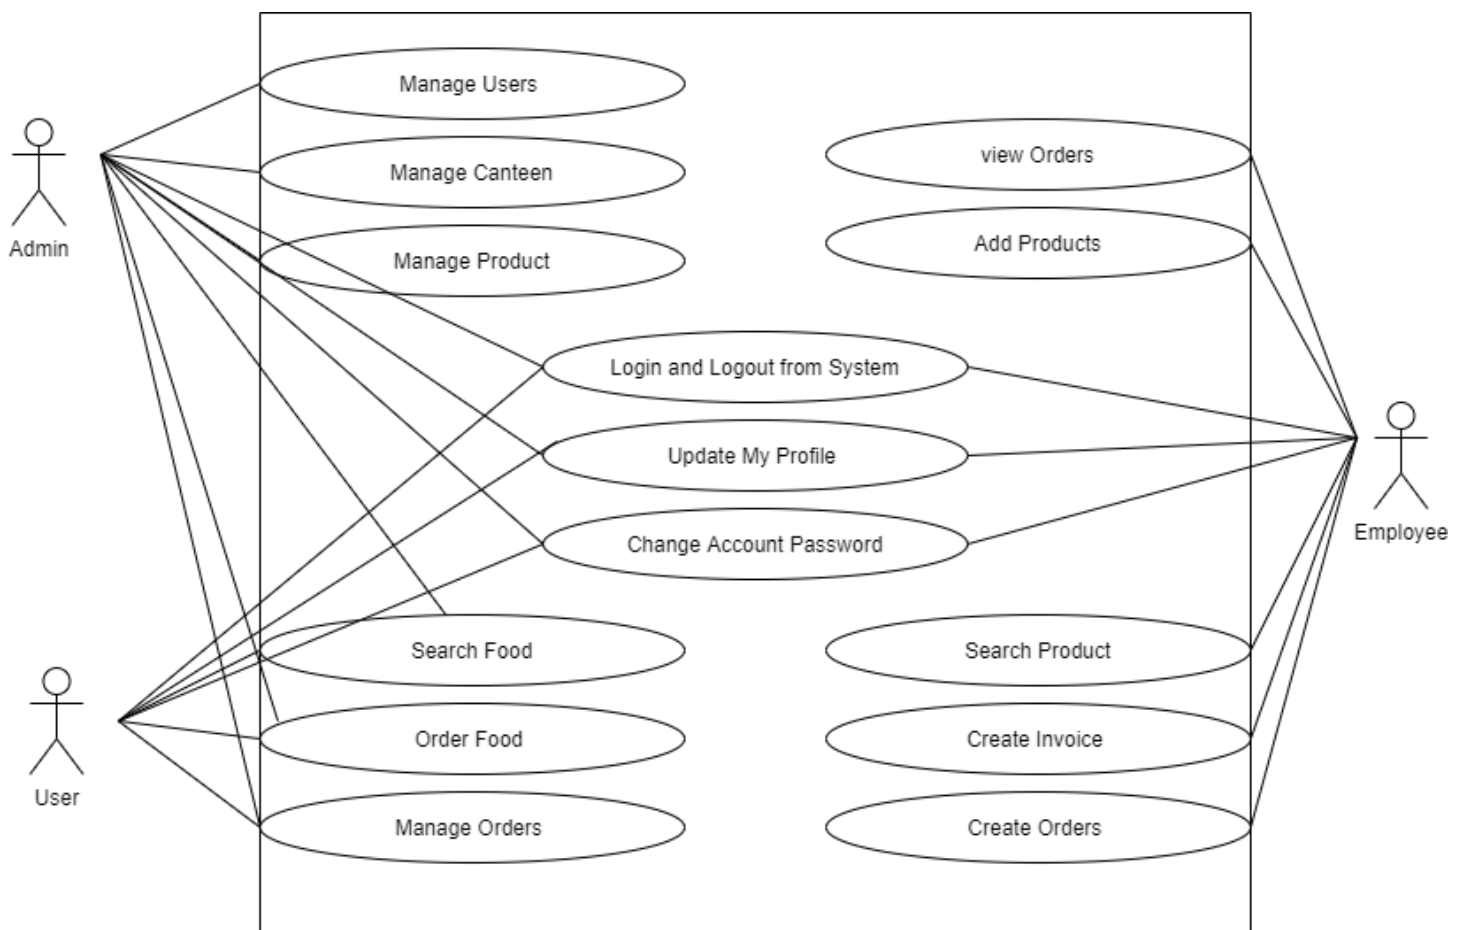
Admin

Manage Users

Manage Canteen

Manage Product

view Orders

Add Products

Login and Logout from System

Update My Profile

Change Account Password

Employee

Search Food

Order Food

Manage Orders

Search Product

Create Invoice

Create Orders

User